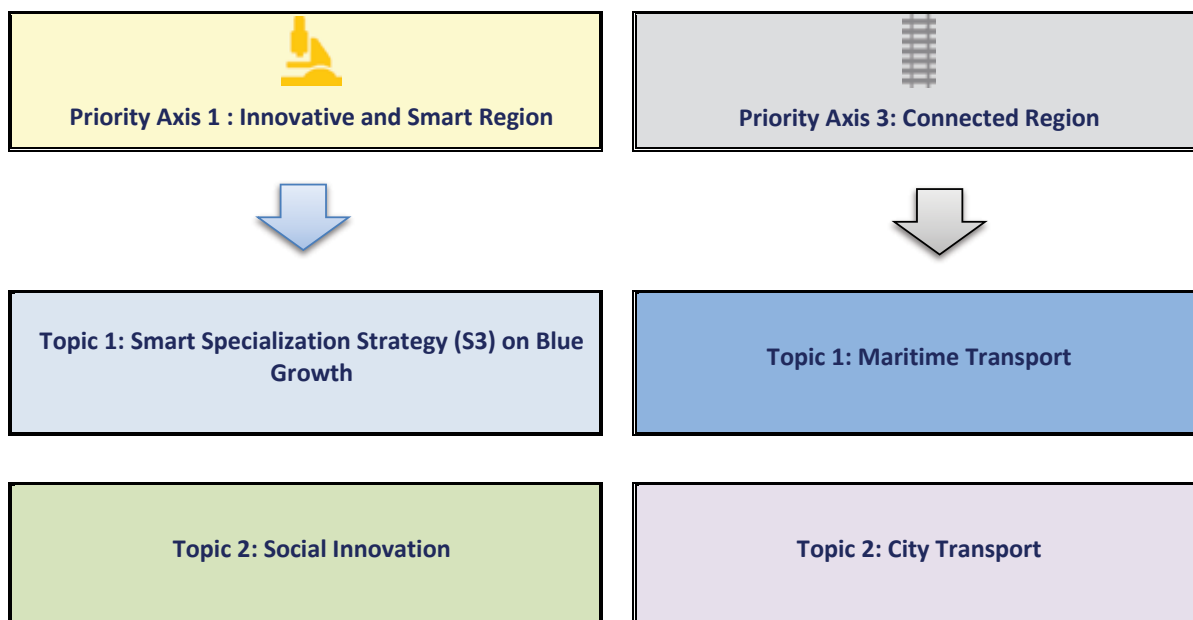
Priority Axis 1 : Innovative and Smart Region

Topic 1: Smart Specialization Strategy (S3) on Blue Growth

Topic 2: Social Innovation

Priority Axis 3: Connected Region

Topic 1: Maritime Transport

Topic 2: City Transport